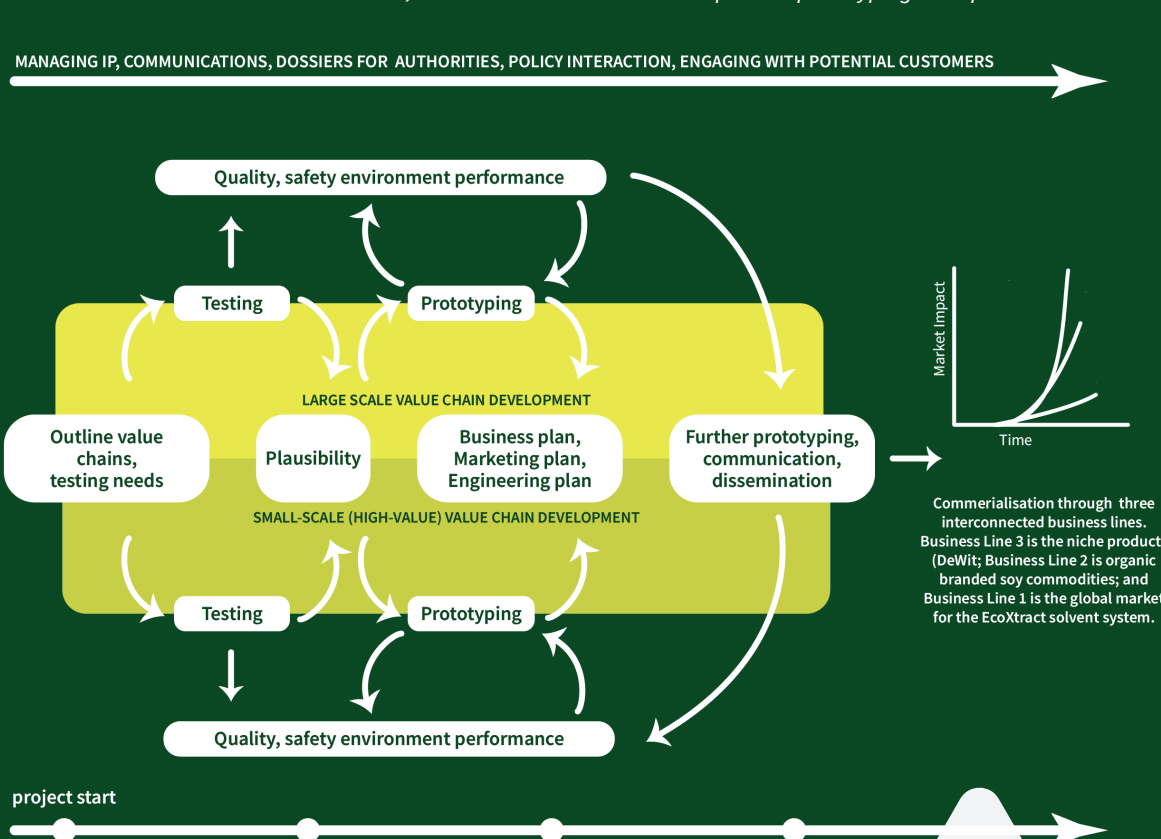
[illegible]

MANAGING IP, COMMUNICATIONS, DOSSIERS FOR AUTHORITIES, POLICY INTERACTION, ENGAGING WITH POTENTIAL CUSTOMERS

Quality, safety environment performance

Testing

Prototyping

LARGE SCALE VALUE CHAIN DEVELOPMENT

Outline value chains, testing needs

Plausibility

Business plan, Marketing plan, Engineering plan

Further prototyping, communication, dissemination

SMALL-SCALE (HIGH-VALUE) VALUE CHAIN DEVELOPMENT

Testing

Prototyping

Quality, safety environment performance

Market Impact

Time

Commerialisation through three interconnected business lines. Business Line 3 is the niche product (DeWit; Business Line 2 is organic branded soy commodities; and Business Line 1 is the global market for the EcoXtract solvent system.

project start